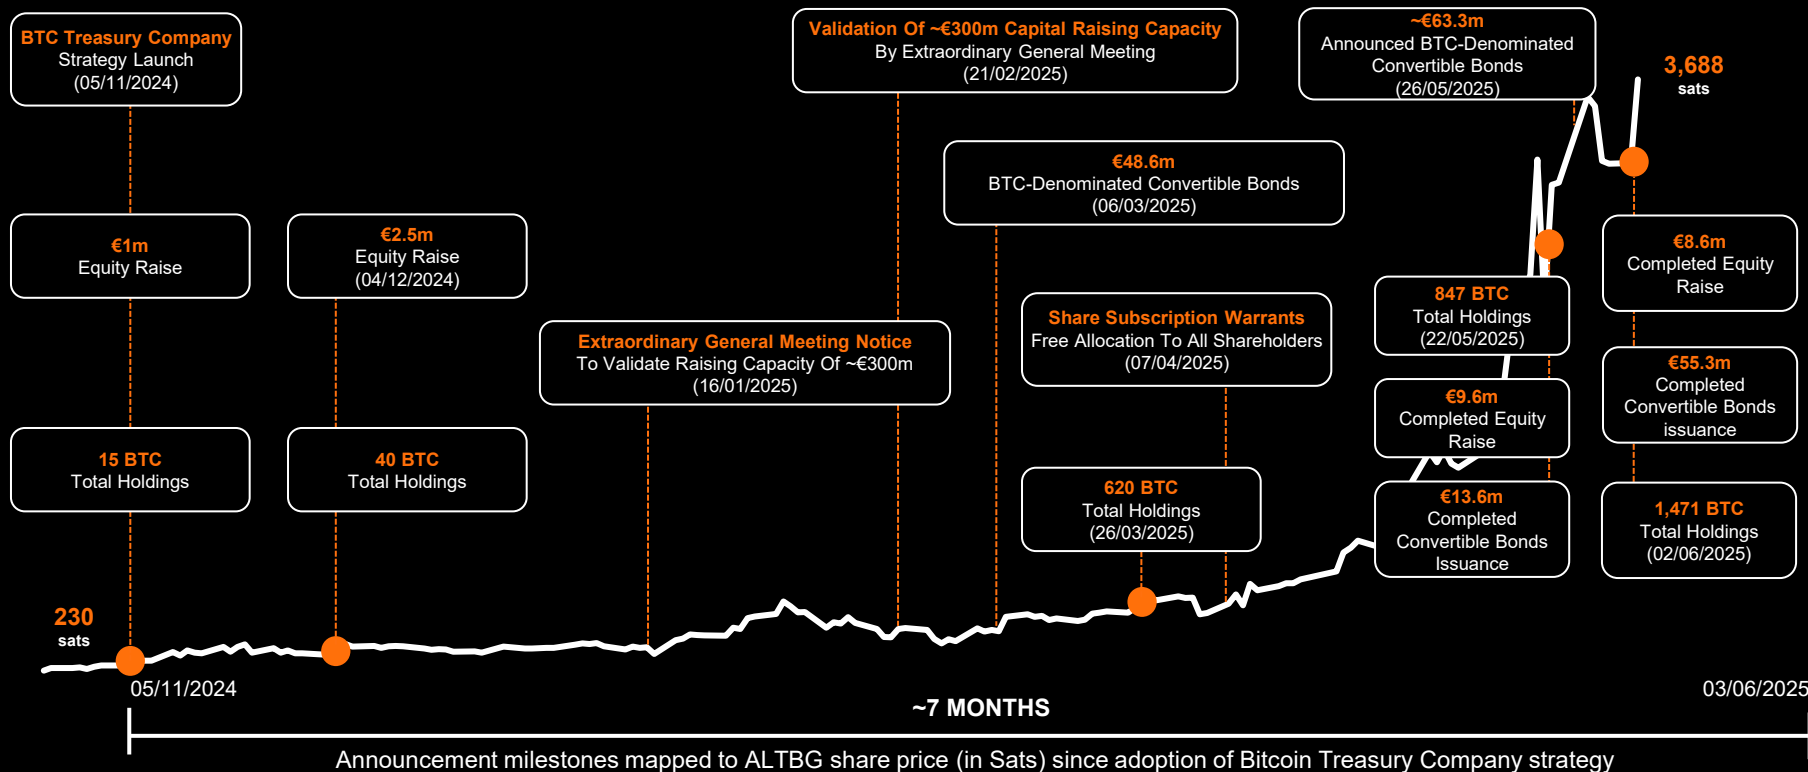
BTC Treasury Company
Strategy Launch
(05/11/2024)

Validation Of ~€300m Capital Raising Capacity
By Extraordinary General Meeting
(21/02/2025)

~€63.3m
Announced BTC-Denominated Convertible Bonds
(26/05/2025)

3,688
sats

€48.6m
BTC-Denominated Convertible Bonds
(06/03/2025)

€1m
Equity Raise

€2.5m
Equity Raise
(04/12/2024)

€8.6m
Completed Equity Raise

847 BTC
Total Holdings
(22/05/2025)

Share Subscription Warrants
Free Allocation To All Shareholders
(07/04/2025)

Extraordinary General Meeting Notice
To Validate Raising Capacity Of ~€300m
(16/01/2025)

€55.3m
Completed Convertible Bonds issuance

€9.6m
Completed Equity Raise

15 BTC
Total Holdings

40 BTC
Total Holdings

620 BTC
Total Holdings
(26/03/2025)

€13.6m
Completed Convertible Bonds Issuance

1,471 BTC
Total Holdings
(02/06/2025)

230
sats

05/11/2024

03/06/2025

~7 MONTHS

Announcement milestones mapped to ALTBG share price (in Sats) since adoption of Bitcoin Treasury Company strategy